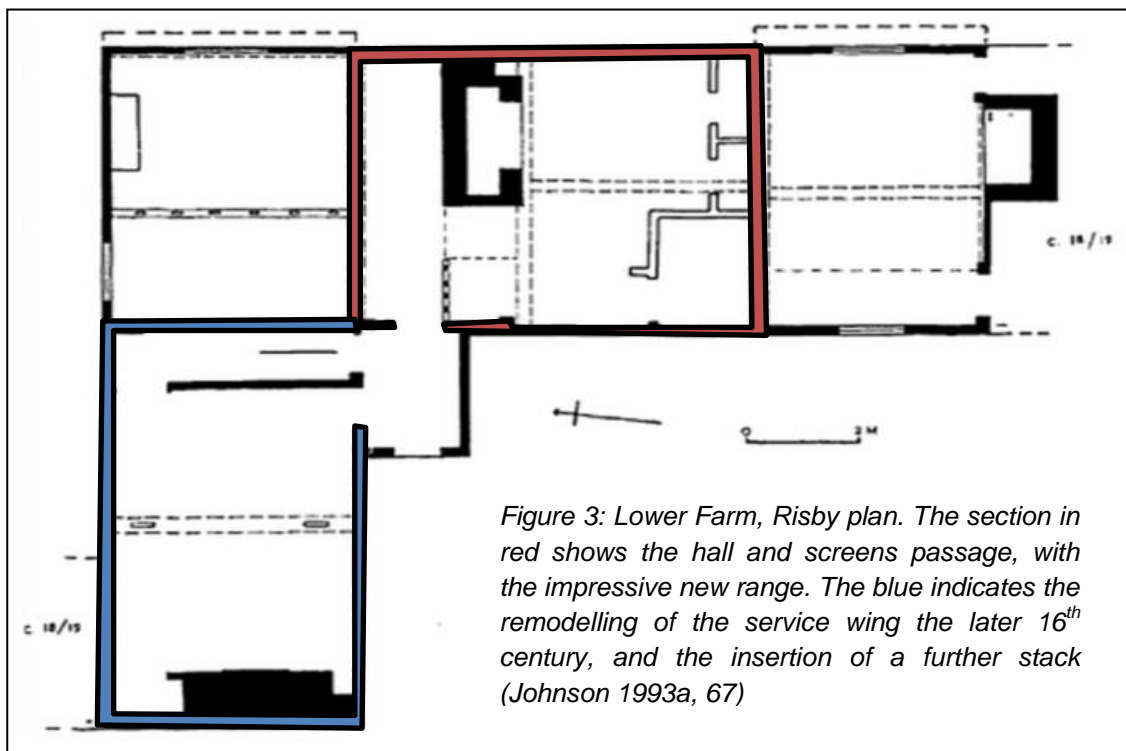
c. 18/19

0 2 M

c. 18/19

Figure 3: Lower Farm, Risby plan. The section in red shows the hall and screens passage, with the impressive new range. The blue indicates the remodelling of the service wing the later 16$^{th}$ century, and the insertion of a further stack (Johnson 1993a, 67)